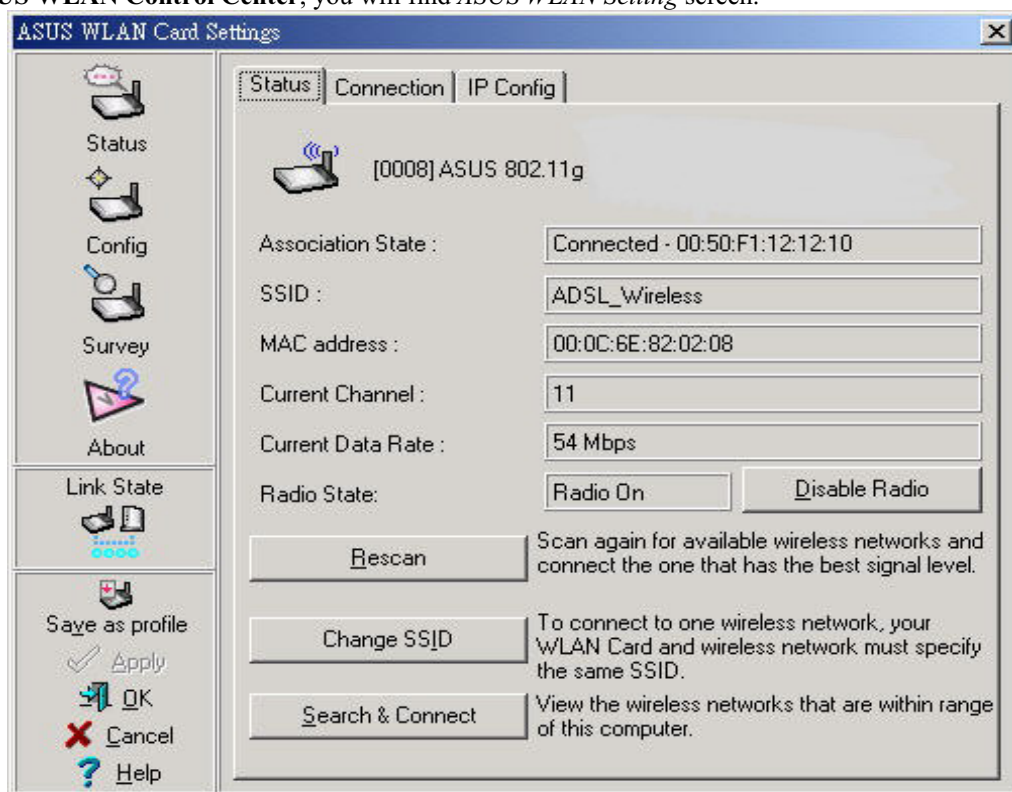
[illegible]US WLAN Control Center, you will find ASUS WLAN Setting screen.

ASUS WLAN Card Settings

Status
Config
Survey
About
Link State
Save as profile
Apply
OK
Cancel
Help

Status | Connection | IP Config

[0008] ASUS 802.11g

| | |
|---|---|
| Association State : | Connected - 00:50:F1:12:12:10 |
| SSID : | ADSL_Wireless |
| MAC address : | 00:0C:6E:82:02:08 |
| Current Channel : | 11 |
| Current Data Rate : | 54 Mbps |
| Radio State: | Radio On |

Disable Radio

Rescan
Scan again for available wireless networks and connect the one that has the best signal level.

Change SSID
To connect to one wireless network, your WLAN Card and wireless network must specify the same SSID.

Search & Connect
View the wireless networks that are within range of this computer.